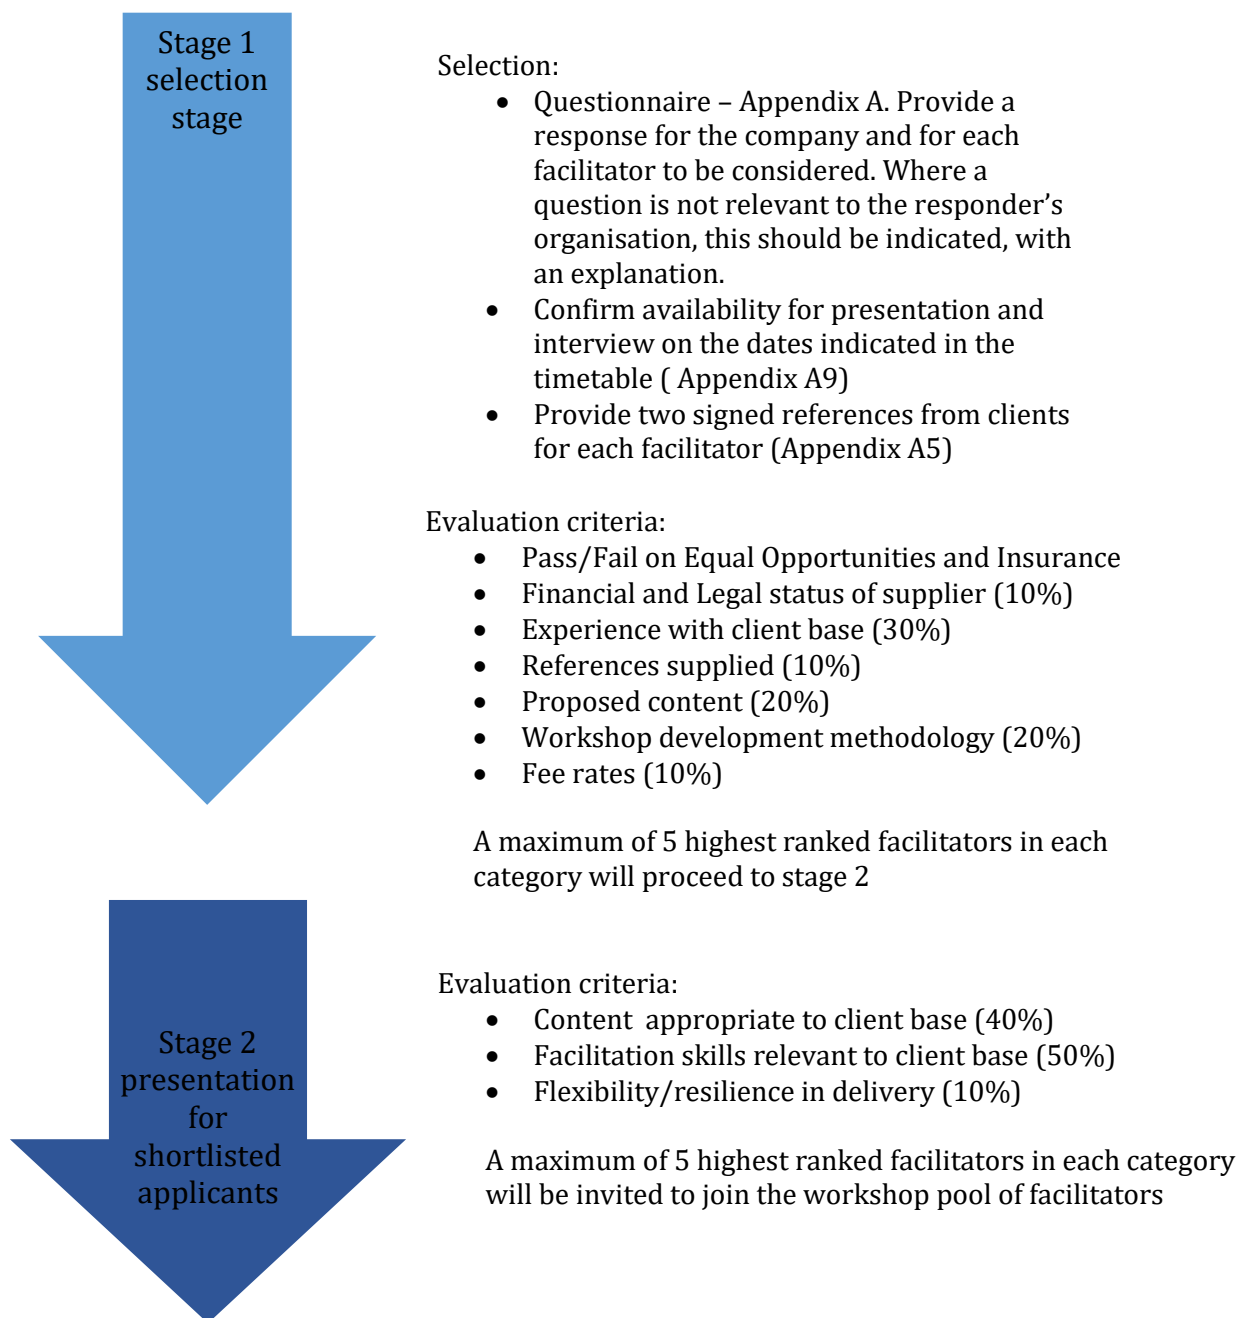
Stage 1 selection stage

Selection:
- Questionnaire – Appendix A. Provide a response for the company and for each facilitator to be considered. Where a question is not relevant to the responder's organisation, this should be indicated, with an explanation.
- Confirm availability for presentation and interview on the dates indicated in the timetable ( Appendix A9)
- Provide two signed references from clients for each facilitator (Appendix A5)

Evaluation criteria:
- Pass/Fail on Equal Opportunities and Insurance
- Financial and Legal status of supplier (10%)
- Experience with client base (30%)
- References supplied (10%)
- Proposed content (20%)
- Workshop development methodology (20%)
- Fee rates (10%)

A maximum of 5 highest ranked facilitators in each category will proceed to stage 2

Stage 2 presentation for shortlisted applicants

Evaluation criteria:
- Content appropriate to client base (40%)
- Facilitation skills relevant to client base (50%)
- Flexibility/resilience in delivery (10%)

A maximum of 5 highest ranked facilitators in each category will be invited to join the workshop pool of facilitators